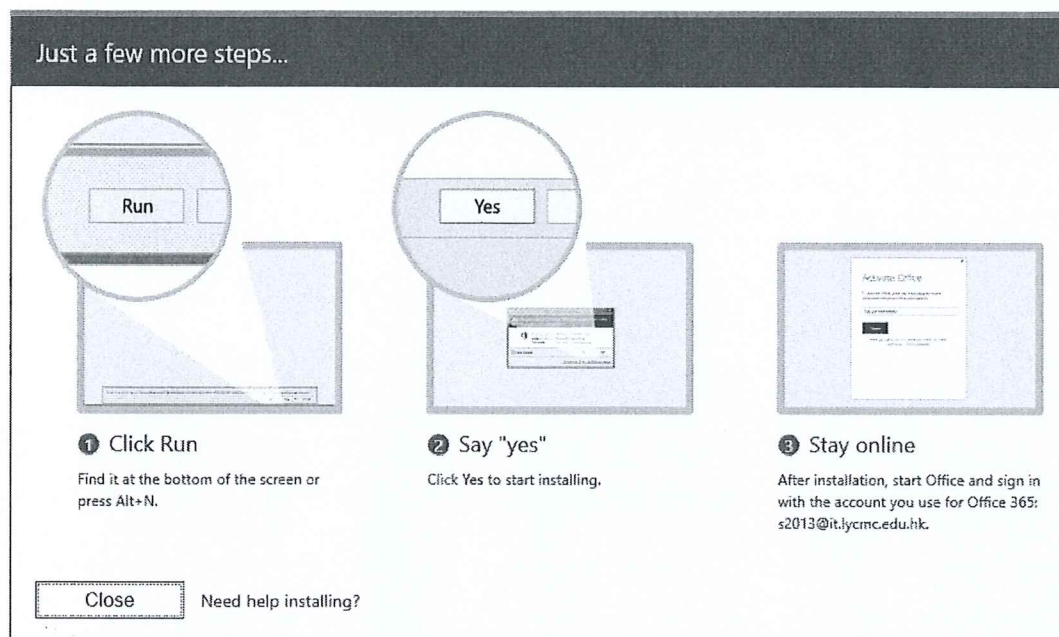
Just a few more steps...

Run

Yes

Activate Office

1 Click Run

Find it at the bottom of the screen or press Alt+N.

2 Say "yes"

Click Yes to start installing.

3 Stay online

After installation, start Office and sign in with the account you use for Office 365: s2013@it.lycmc.edu.hk.

Close

Need help installing?